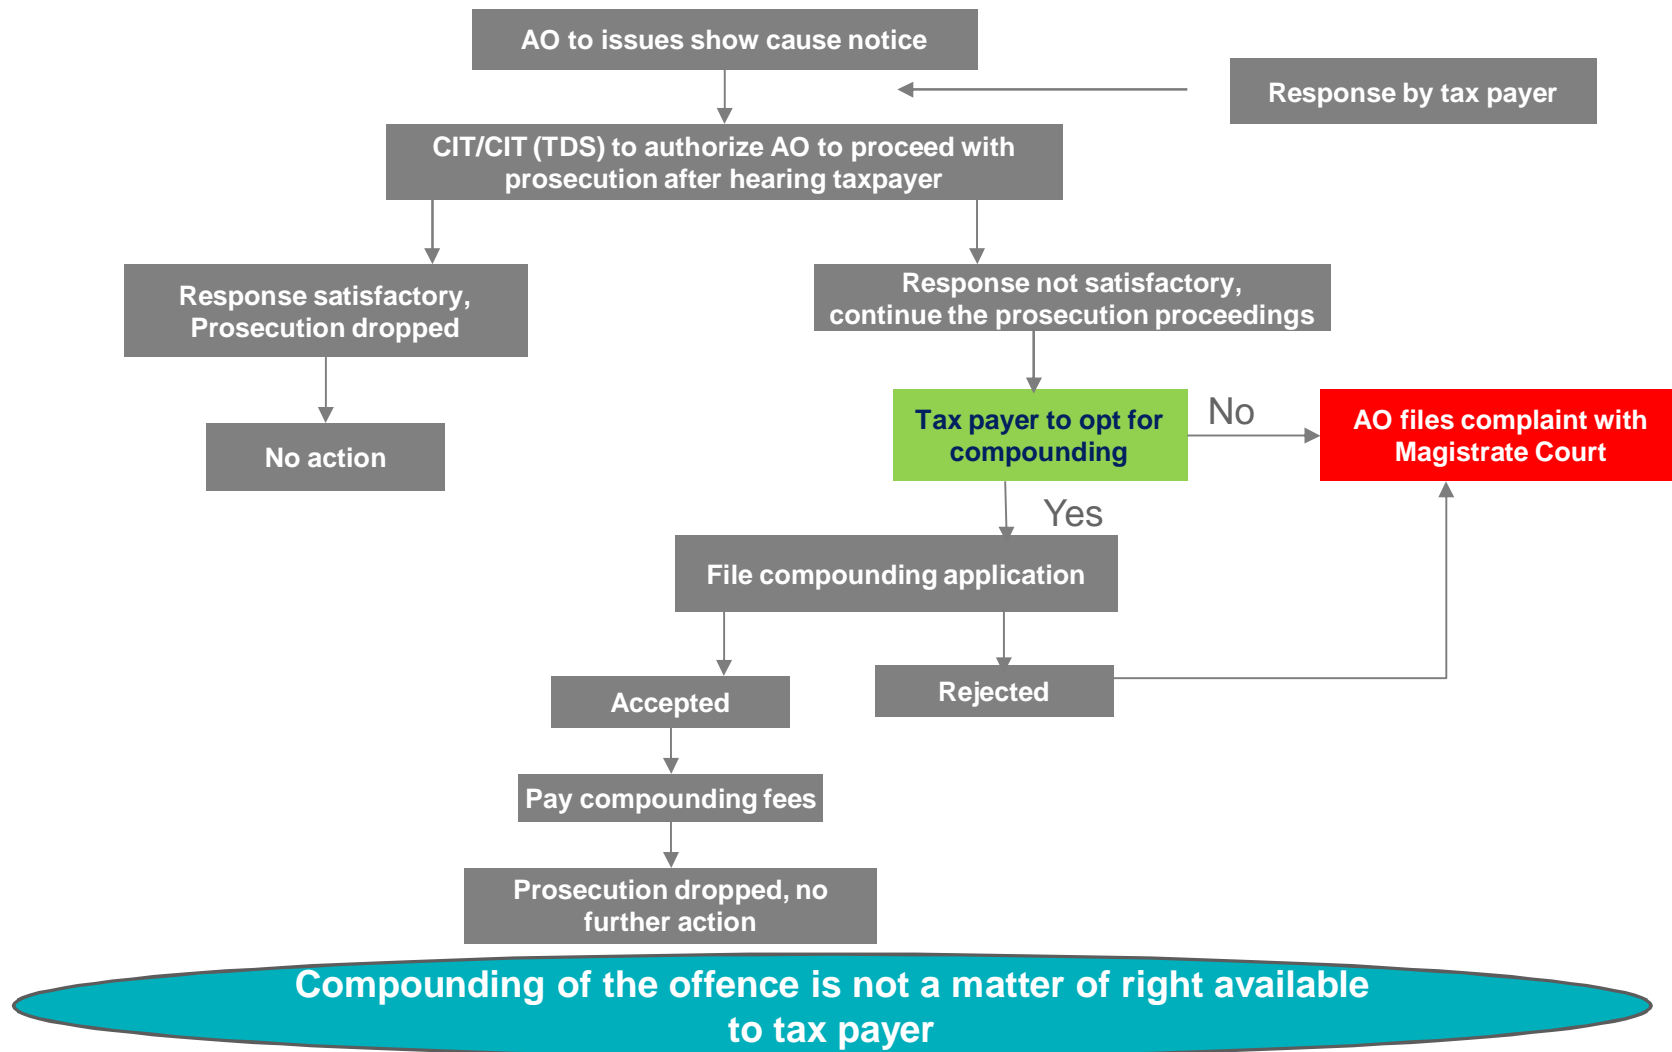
AO to issues show cause notice

Response by tax payer

CIT/CIT (TDS) to authorize AO to proceed with prosecution after hearing taxpayer

Response satisfactory, Prosecution dropped

Response not satisfactory, continue the prosecution proceedings

No action

Tax payer to opt for compounding

No

AO files complaint with Magistrate Court

Yes

File compounding application

Accepted

Rejected

Pay compounding fees

Prosecution dropped, no further action

Compounding of the offence is not a matter of right available to tax payer